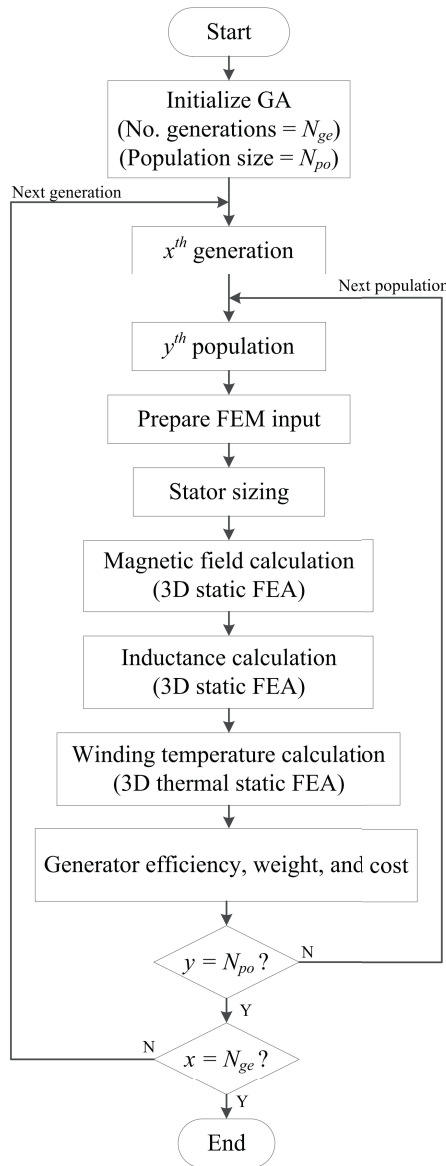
Start

Initialize GA
(No. generations = $N_{ge}$)
(Population size = $N_{po}$)

Next generation

$x^{th}$ generation

Next populatior

$y^{th}$ population

Prepare FEM input

Stator sizing

Magnetic field calculation
(3D static FEA)

Inductance calculation
(3D static FEA)

Winding temperature calculation
(3D thermal static FEA)

Generator efficiency, weight, and cost

$y = N_{po}$ ?

N

Y

N

$x = N_{ge}$ ?

Y

End